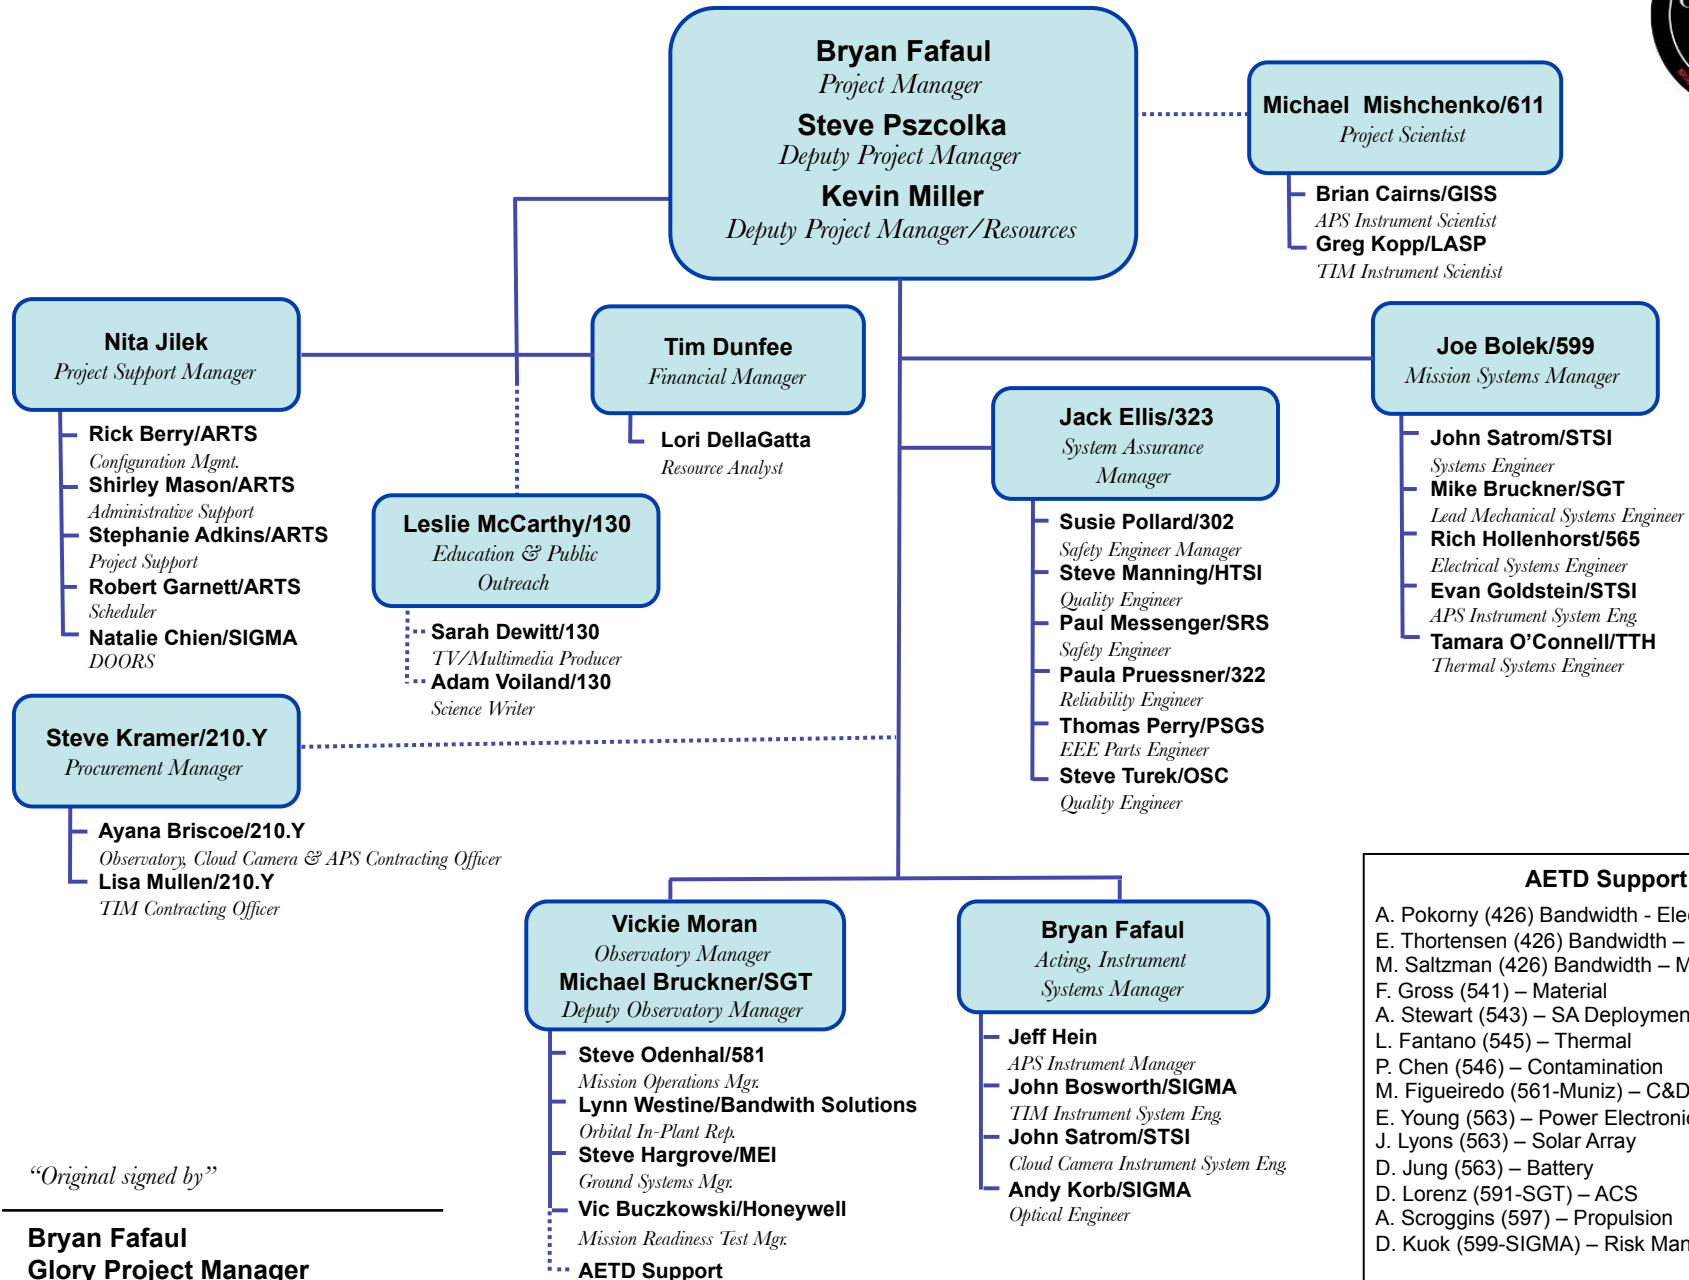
Bryan Fafaul
Project Manager
Steve Pszcolka
Deputy Project Manager
Kevin Miller
Deputy Project Manager/Resources

Michael Mishchenko/611
Project Scientist

Brian Cairns/GISS
APS Instrument Scientist
Greg Kopp/LASP
TIM Instrument Scientist

Nita Jilek
Project Support Manager

Rick Berry/ARTS
Configuration Mgmt.
Shirley Mason/ARTS
Administrative Support
Stephanie Adkins/ARTS
Project Support
Robert Garnett/ARTS
Scheduler
Natalie Chien/SIGMA
DOORS

Tim Dunfee
Financial Manager

Lori DellaGatta
Resource Analyst

Leslie McCarthy/130
Education & Public Outreach

Sarah Dewitt/130
TV/Multimedia Producer
Adam Voiland/130
Science Writer

Joe Bolek/599
Mission Systems Manager

John Satrom/STSI
Systems Engineer
Mike Bruckner/SGT
Lead Mechanical Systems Engineer
Rich Hollenhorst/565
Electrical Systems Engineer
Evan Goldstein/STSI
APS Instrument System Eng.
Tamara O'Connell/TTH
Thermal Systems Engineer

Jack Ellis/323
System Assurance Manager

Susie Pollard/302
Safety Engineer Manager
Steve Manning/HTSI
Quality Engineer
Paul Messenger/SRS
Safety Engineer
Paula Pruessner/322
Reliability Engineer
Thomas Perry/PSGS
EEE Parts Engineer
Steve Turek/OSC
Quality Engineer

Steve Kramer/210.Y
Procurement Manager

Ayana Briscoe/210.Y
Observatory, Cloud Camera & APS Contracting Officer
Lisa Mullen/210.Y
TIM Contracting Officer

Vickie Moran
Observatory Manager
Michael Bruckner/SGT
Deputy Observatory Manager

Steve Odenhal/581
Mission Operations Mgr.
Lynn Westine/Bandwith Solutions
Orbital In-Plant Rep.
Steve Hargrove/MEI
Ground Systems Mgr.
Vic Buczkowski/Honeywell
Mission Readiness Test Mgr.
AETD Support

Bryan Fafaul
Acting, Instrument Systems Manager

Jeff Hein
APS Instrument Manager
John Bosworth/SIGMA
TIM Instrument System Eng.
John Satrom/STSI
Cloud Camera Instrument System Eng.
Andy Korb/SIGMA
Optical Engineer

AETD Support
A. Pokorny (426) Bandwidth - Ele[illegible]
E. Thortensen (426) Bandwidth – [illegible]
M. Saltzman (426) Bandwidth – M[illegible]
F. Gross (541) – Material
A. Stewart (543) – SA Deploymen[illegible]
L. Fantano (545) – Thermal
P. Chen (546) – Contamination
M. Figueiredo (561-Muniz) – C&D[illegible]
E. Young (563) – Power Electroni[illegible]
J. Lyons (563) – Solar Array
D. Jung (563) – Battery
D. Lorenz (591-SGT) – ACS
A. Scroggins (597) – Propulsion
D. Kuok (599-SIGMA) – Risk Man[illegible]

"Original signed by"

Bryan Fafaul
Glory Project Manager